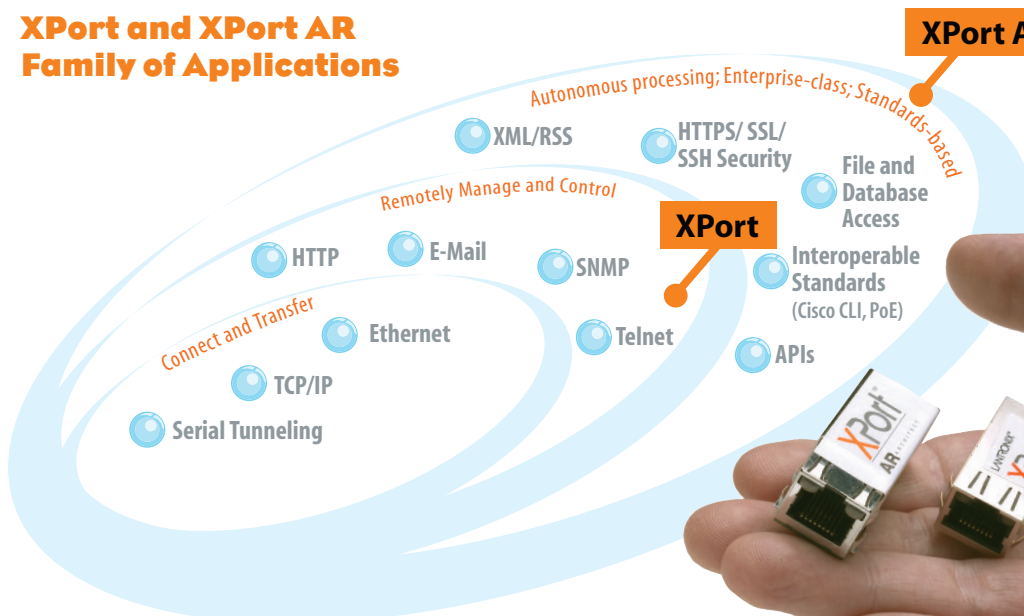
XPort and XPort AR Family of Applications

XPort A

Autonomous processing; Enterprise-class; Standards-based

XML/RSS

HTTPS/ SSL/ SSH Security

File and Database Access

Remotely Manage and Control

XPort

HTTP

E-Mail

SNMP

Interoperable Standards (Cisco CLI, PoE)

Connect and Transfer

Ethernet

Telnet

APIs

TCP/IP

Serial Tunneling

XPort AR

LANTRONIX